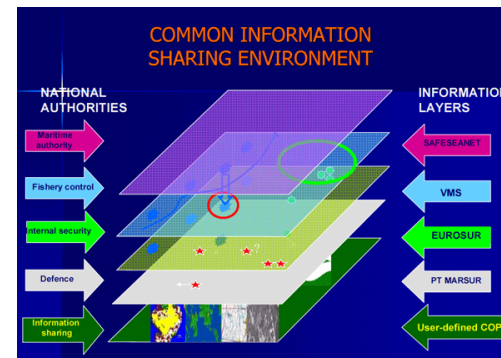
COMMON INFORMATION SHARING ENVIRONMENT

NATIONAL AUTHORITIES

Maritime authority

Fishery control

Internal security

Defence

Information sharing

INFORMATION LAYERS

SAFESEANET

VMS

EUROSUR

PT MARSUR

User-defined COP